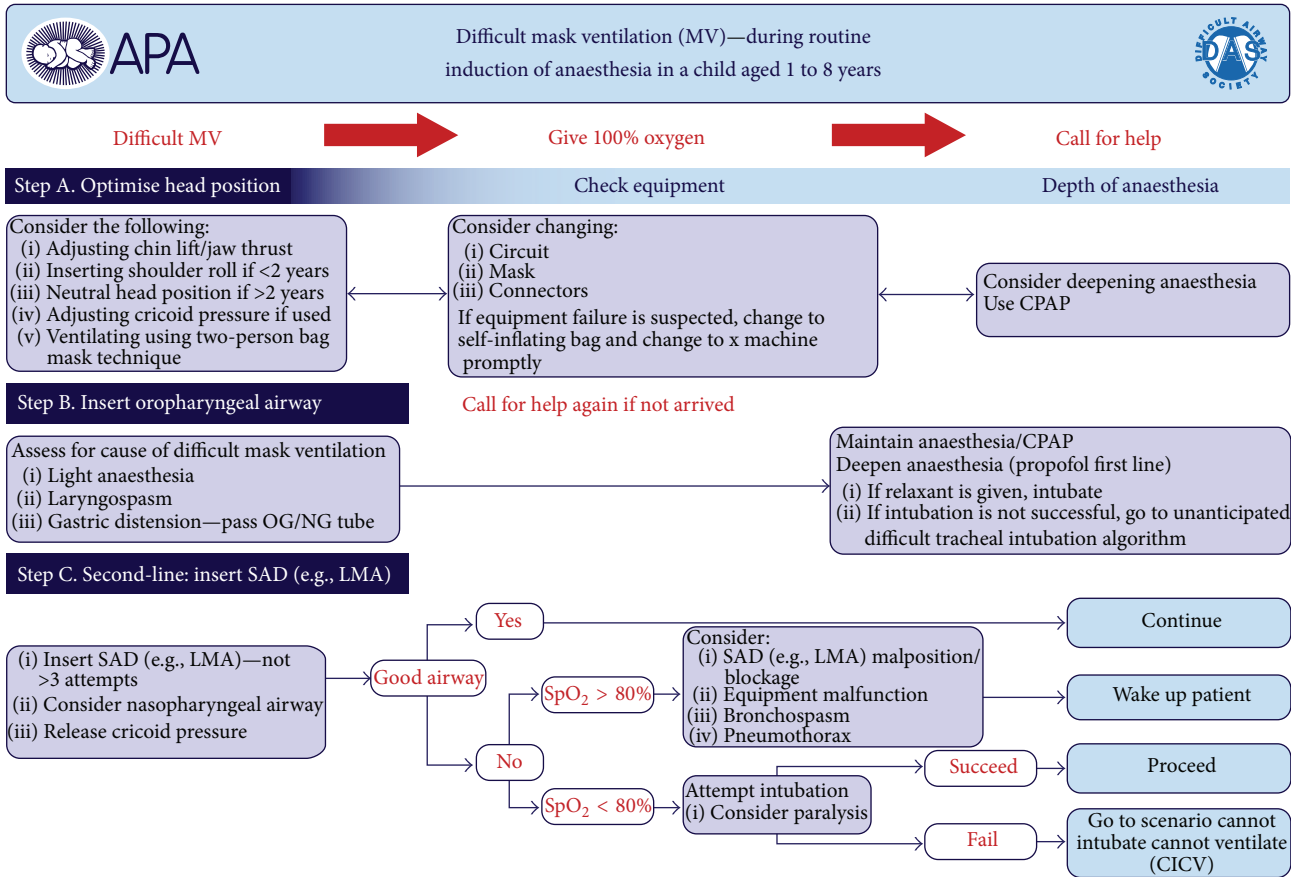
APA

Difficult mask ventilation (MV)—during routine induction of anaesthesia in a child aged 1 to 8 years

DIFFICULT AIRWAY SOCIETY DAS

Difficult MV

Give 100% oxygen

Call for help

Step A. Optimise head position

Check equipment

Depth of anaesthesia

Consider the following:
(i) Adjusting chin lift/jaw thrust
(ii) Inserting shoulder roll if <2 years
(iii) Neutral head position if >2 years
(iv) Adjusting cricoid pressure if used
(v) Ventilating using two-person bag mask technique

Consider changing:
(i) Circuit
(ii) Mask
(iii) Connectors
If equipment failure is suspected, change to self-inflating bag and change to x machine promptly

Consider deepening anaesthesia
Use CPAP

Step B. Insert oropharyngeal airway

Call for help again if not arrived

Assess for cause of difficult mask ventilation
(i) Light anaesthesia
(ii) Laryngospasm
(iii) Gastric distension—pass OG/NG tube

Maintain anaesthesia/CPAP
Deepen anaesthesia (propofol first line)
(i) If relaxant is given, intubate
(ii) If intubation is not successful, go to unanticipated difficult tracheal intubation algorithm

Step C. Second-line: insert SAD (e.g., LMA)

(i) Insert SAD (e.g., LMA)—not >3 attempts
(ii) Consider nasopharyngeal airway
(iii) Release cricoid pressure

Good airway

Yes

Continue

No

$SpO_2$ > 80%

Consider:
(i) SAD (e.g., LMA) malposition/ blockage
(ii) Equipment malfunction
(iii) Bronchospasm
(iv) Pneumothorax

Wake up patient

$SpO_2$ < 80%

Attempt intubation
(i) Consider paralysis

Succeed

Proceed

Fail

Go to scenario cannot intubate cannot ventilate (CICV)